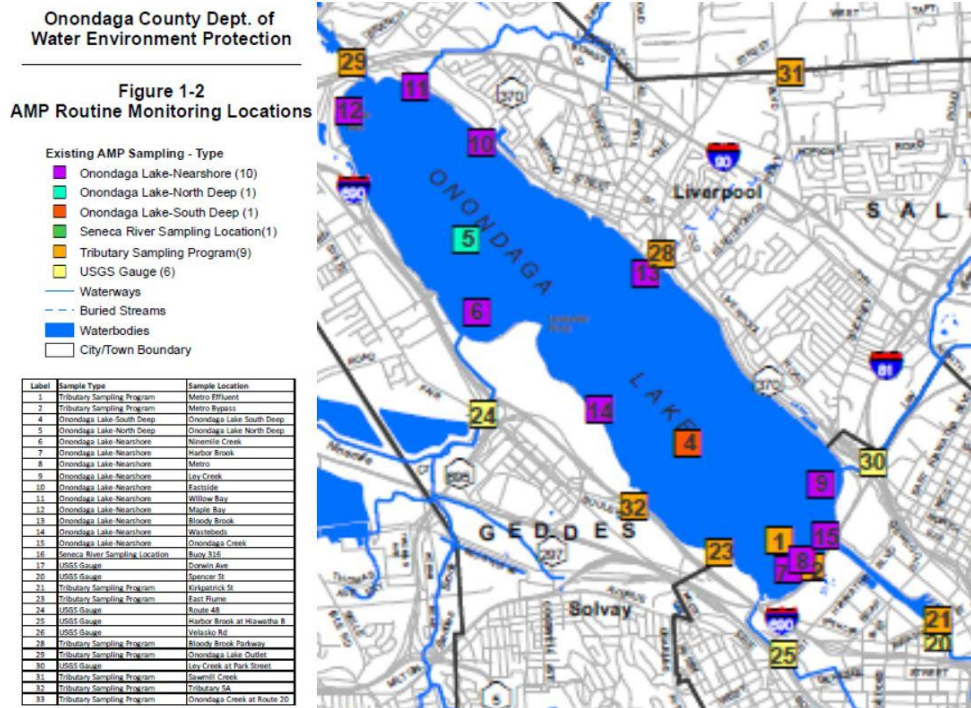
Onondaga County Dept. of Water Environment Protection

Figure 1-2
AMP Routine Monitoring Locations

Existing AMP Sampling - Type
Onondaga Lake-Nearshore (10)
Onondaga Lake-North Deep (1)
Onondaga Lake-South Deep (1)
Seneca River Sampling Location(1)
Tributary Sampling Program(9)
USGS Gauge (6)
Waterways
Buried Streams
Waterbodies
City/Town Boundary

| Label | Sample Type | Sample Location |
|---|---|---|
| 1 | Tributary Sampling Program | Metro Effluent |
| 2 | Tributary Sampling Program | Metro Bypass |
| 4 | Onondaga Lake-South Deep | Onondaga Lake South Deep |
| 5 | Onondaga Lake-North Deep | Onondaga Lake North Deep |
| 6 | Onondaga Lake-Nearshore | Ninemile Creek |
| 7 | Onondaga Lake-Nearshore | Harbor Brook |
| 8 | Onondaga Lake-Nearshore | Metro |
| 9 | Onondaga Lake-Nearshore | Ley Creek |
| 10 | Onondaga Lake-Nearshore | Eastside |
| 11 | Onondaga Lake-Nearshore | Willow Bay |
| 12 | Onondaga Lake-Nearshore | Maple Bay |
| 13 | Onondaga Lake-Nearshore | Bloody Brook |
| 14 | Onondaga Lake-Nearshore | Wastebeds |
| 15 | Onondaga Lake-Nearshore | Onondaga Creek |
| 16 | Seneca River Sampling Location | Buoy 316 |
| 19 | USGS Gauge | Dorwin Ave |
| 20 | USGS Gauge | Spencer St |
| 21 | Tributary Sampling Program | Kirkpatrick St |
| 23 | Tributary Sampling Program | East Flume |
| 24 | USGS Gauge | Route 48 |
| 25 | USGS Gauge | Harbor Brook at Hiawatha B |
| 26 | USGS Gauge | Velasko Rd |
| 27 | Tributary Sampling Program | Bloody Brook Parkway |
| 28 | Tributary Sampling Program | Onondaga Lake Outlet |
| 30 | USGS Gauge | Ley Creek at Park Street |
| 31 | Tributary Sampling Program | Sawmill Creek |
| 32 | Tributary Sampling Program | Tributary 5A |
| 33 | Tributary Sampling Program | Onondaga Creek at Route 20 |

29 11 12 10 31 370 90 690 Liverpool S A L 5 28 13 ONONDAGA 6 LAKE 81 370 24 14 4 30 9 GEDDES 32 1 15 23 7 8 2 Solvay 690 25 21 20